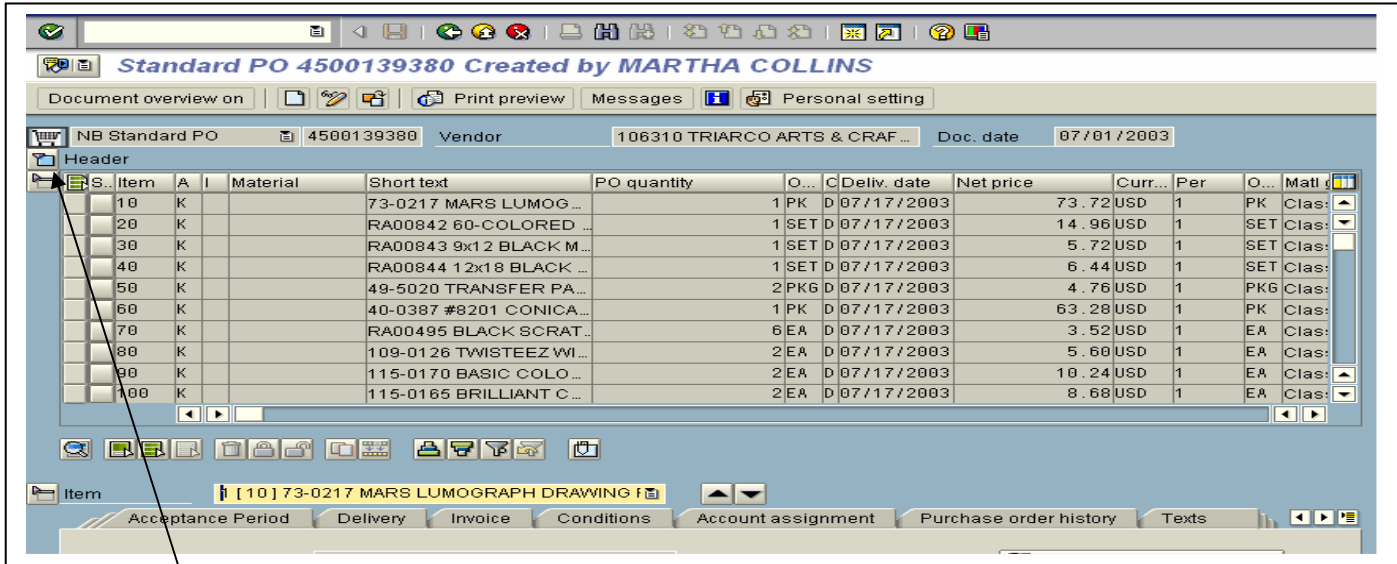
Standard PO 4500139380 Created by MARTHA COLLINS

Document overview on | Print preview | Messages | Personal setting

NB Standard PO | 4500139380 | Vendor | 106310 TRIARCO ARTS & CRAF... | Doc. date | 07/01/2003

Header

| S.. | Item | A | I | Material | Short text | PO quantity | O... | C | Deliv. date | Net price | Curr... | Per | O... | Matl g |
|---|---|---|---|---|---|---|---|---|---|---|---|---|---|---|
| | 10 | K | | | 73-0217 MARS LUMOG... | 1 | PK | D | 07/17/2003 | 73.72 | USD | 1 | PK | Clas |
| | 20 | K | | | RA00842 60-COLORED ... | 1 | SET | D | 07/17/2003 | 14.96 | USD | 1 | SET | Clas |
| | 30 | K | | | RA00843 9x12 BLACK M... | 1 | SET | D | 07/17/2003 | 5.72 | USD | 1 | SET | Clas |
| | 40 | K | | | RA00844 12x18 BLACK ... | 1 | SET | D | 07/17/2003 | 6.44 | USD | 1 | SET | Clas |
| | 50 | K | | | 49-5020 TRANSFER PA... | 2 | PKG | D | 07/17/2003 | 4.76 | USD | 1 | PKG | Clas |
| | 60 | K | | | 40-0387 #8201 CONICA... | 1 | PK | D | 07/17/2003 | 63.28 | USD | 1 | PK | Clas |
| | 70 | K | | | RA00495 BLACK SCRAT... | 6 | EA | D | 07/17/2003 | 3.52 | USD | 1 | EA | Clas |
| | 80 | K | | | 109-0126 TWISTEEZ WI... | 2 | EA | D | 07/17/2003 | 5.60 | USD | 1 | EA | Clas |
| | 90 | K | | | 115-0170 BASIC COLO... | 2 | EA | D | 07/17/2003 | 10.24 | USD | 1 | EA | Clas |
| | 100 | K | | | 115-0165 BRILLIANT C... | 2 | EA | D | 07/17/2003 | 8.68 | USD | 1 | EA | Clas |

Item | [ 10 ] 73-0217 MARS LUMOGRAPH DRAWING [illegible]

Acceptance Period | Delivery | Invoice | Conditions | Account assignment | Purchase order history | Texts